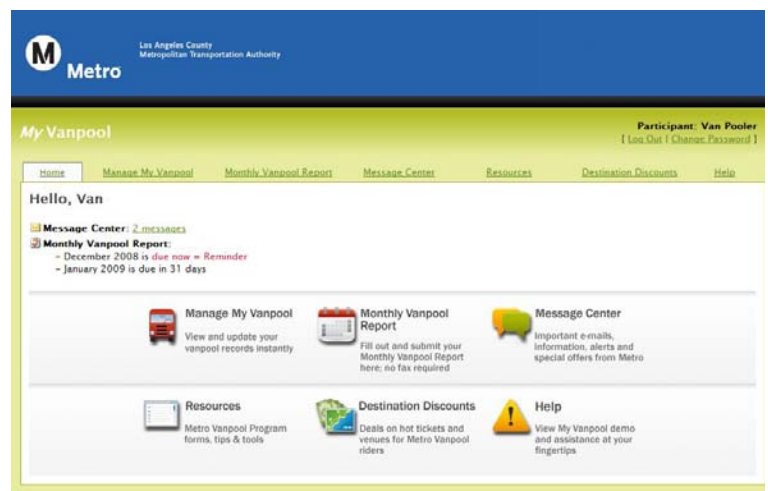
M Metro

Los Angeles County
Metropolitan Transportation Authority

My Vanpool

Participant: Van Pooler
[ Log Out | Change Password ]

Home | Manage My Vanpool | Monthly Vanpool Report | Message Center | Resources | Destination Discounts | Help

Hello, Van

Message Center: 2 messages
Monthly Vanpool Report:
– December 2008 is due now = Reminder
– January 2009 is due in 31 days

Manage My Vanpool
View and update your vanpool records instantly

Monthly Vanpool Report
Fill out and submit your Monthly Vanpool Report here; no fax required

Message Center
Important e-mails, information, alerts and special offers from Metro

Resources
Metro Vanpool Program forms, tips & tools

Destination Discounts
Deals on hot tickets and venues for Metro Vanpool riders

Help
View My Vanpool demo and assistance at your fingertips